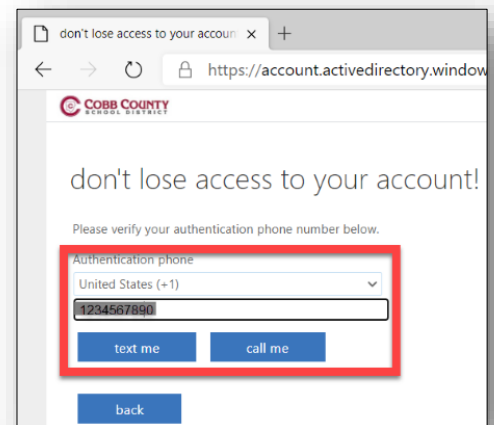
don't lose access to your accoun ×
+
https://account.activedirectory.window

CCOBB COUNTY SCHOOL DISTRICT

don't lose access to your account!

Please verify your authentication phone number below.

Authentication phone
United States (+1)
1234567890
text me
call me

back